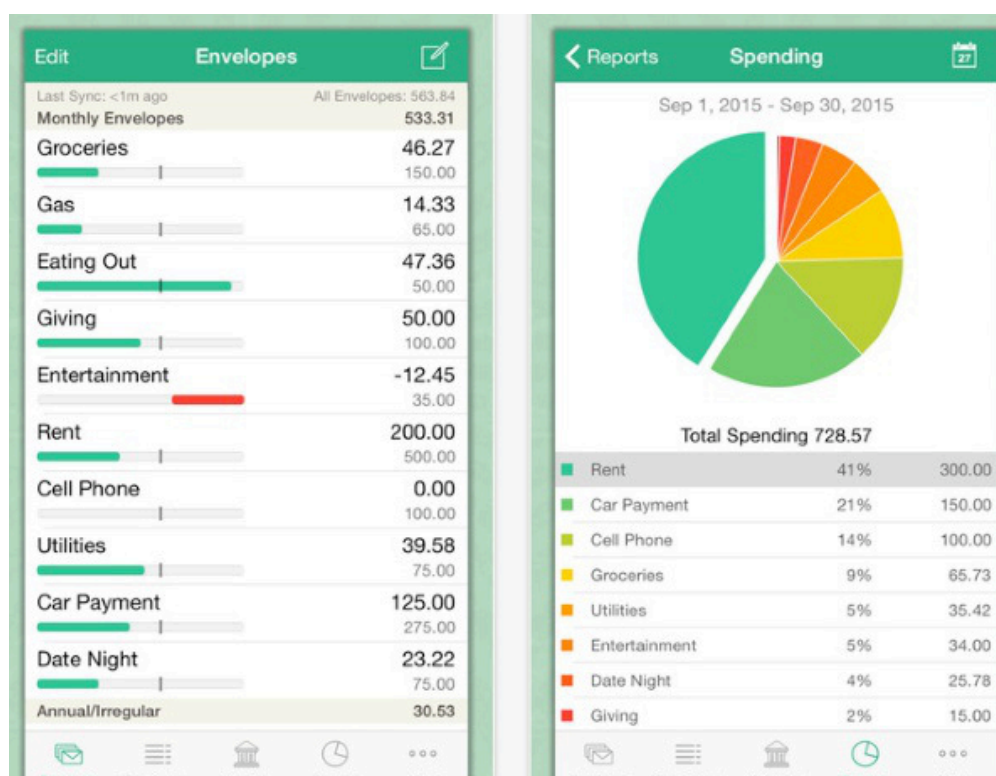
Edit Envelopes

Last Sync: <1m ago All Envelopes: 563.84
Monthly Envelopes 533.31

Groceries 46.27
150.00

Gas 14.33
65.00

Eating Out 47.36
50.00

Giving 50.00
100.00

Entertainment -12.45
35.00

Rent 200.00
500.00

Cell Phone 0.00
100.00

Utilities 39.58
75.00

Car Payment 125.00
275.00

Date Night 23.22
75.00

Annual/Irregular 30.53

Reports Spending 27

Sep 1, 2015 - Sep 30, 2015

Total Spending 728.57

| | | |
|---|---|---|
| Rent | 41% | 300.00 |
| Car Payment | 21% | 150.00 |
| Cell Phone | 14% | 100.00 |
| Groceries | 9% | 65.73 |
| Utilities | 5% | 35.42 |
| Entertainment | 5% | 34.00 |
| Date Night | 4% | 25.78 |
| Giving | 2% | 15.00 |